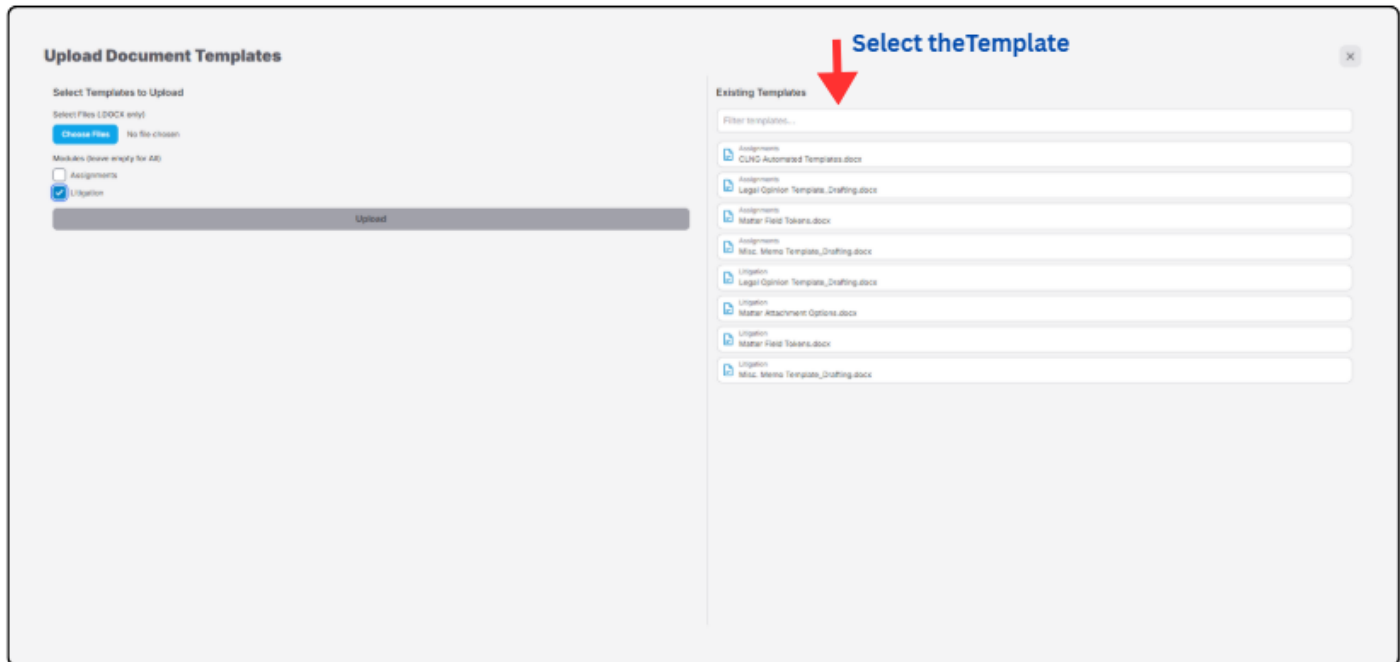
Upload Document Templates

Select theTemplate

×

Select Templates to Upload

Select Files (.DOCX only)

Choose Files No file chosen

Modules (leave empty for All)

Assignments

Litigation

Upload

Existing Templates

Filter templates...

Assignments
CLNG Automated Templates.docx

Assignments
Legal Opinion Template_Drafting.docx

Assignments
Matter Field Tokens.docx

Assignments
Misc. Memo Template_Drafting.docx

Litigation
Legal Opinion Template_Drafting.docx

Litigation
Matter Attachment Options.docx

Litigation
Matter Field Tokens.docx

Litigation
Misc. Memo Template_Drafting.docx